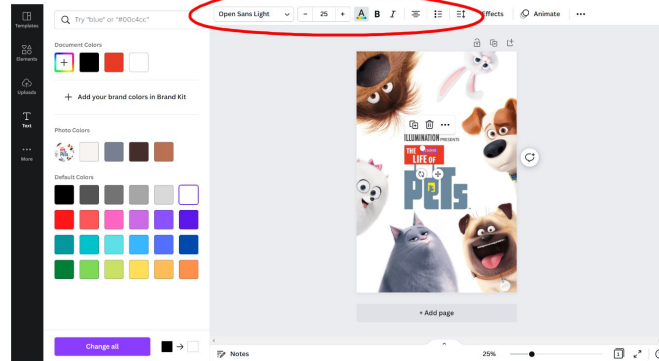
Templates
Elements
Uploads
Text
More

Try "blue" or "#00c4cc"

Document Colors

+ Add your brand colors in Brand Kit

Photo Colors

Default Colors

Change all

Open Sans Light
25
B
I
Effects
Animate
...

ILLUMINATION PRESENTS
THE LIFE OF
PETS

+ Add page

Notes
25%
1